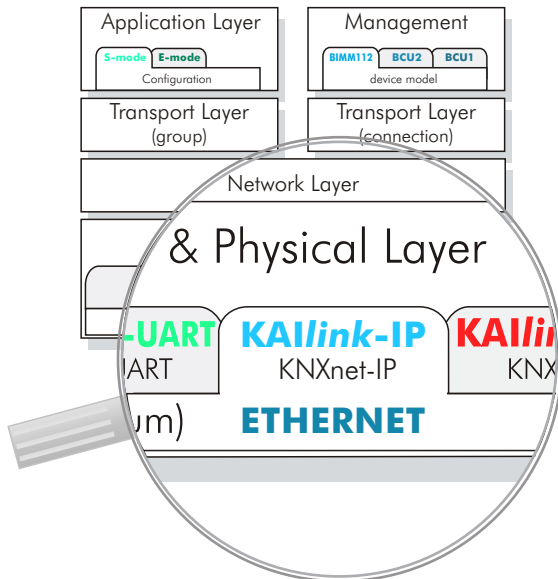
Application Layer

S-mode E-mode

Configuration

Management

BIMM112 BCU2 BCU1

device model

Transport Layer
(group)

Transport Layer
(connection)

Network Layer

& Physical Layer

-UART
UART

KAIlink-IP
KNXnet-IP

KAIli
KN

um)

ETHERNET